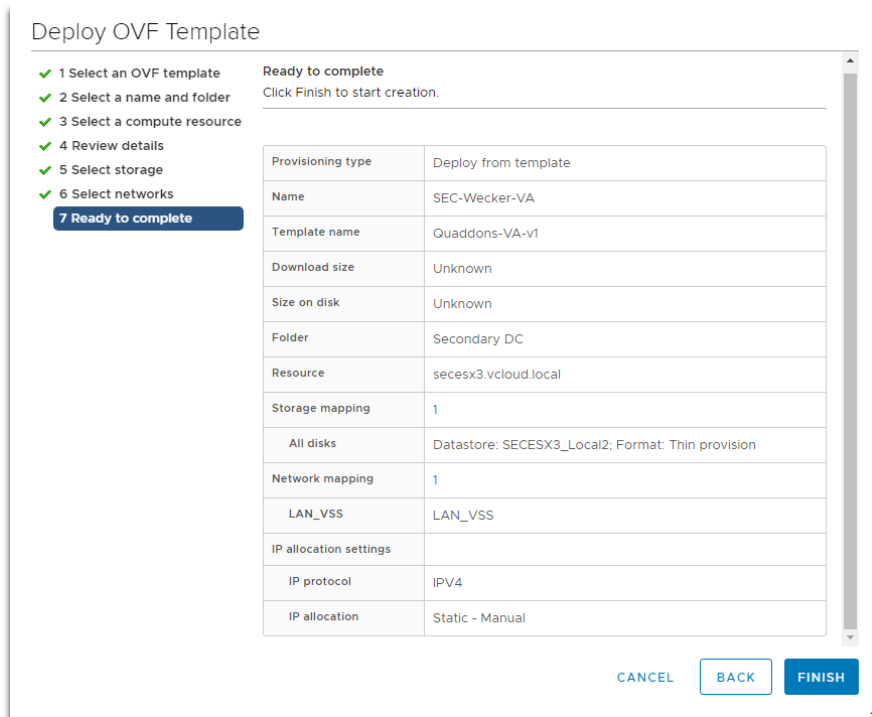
Deploy OVF Template

1 Select an OVF template
2 Select a name and folder
3 Select a compute resource
4 Review details
5 Select storage
6 Select networks
7 Ready to complete

Ready to complete
Click Finish to start creation.

| Provisioning type | Deploy from template |
|---|---|
| Name | SEC-Wecker-VA |
| Template name | Quaddons-VA-v1 |
| Download size | Unknown |
| Size on disk | Unknown |
| Folder | Secondary DC |
| Resource | secesx3.vcloud.local |
| Storage mapping | 1 |
| All disks | Datastore: SECESX3_Local2; Format: Thin provision |
| Network mapping | 1 |
| LAN_VSS | LAN_VSS |
| IP allocation settings | |
| IP protocol | IPV4 |
| IP allocation | Static - Manual |

CANCEL BACK FINISH